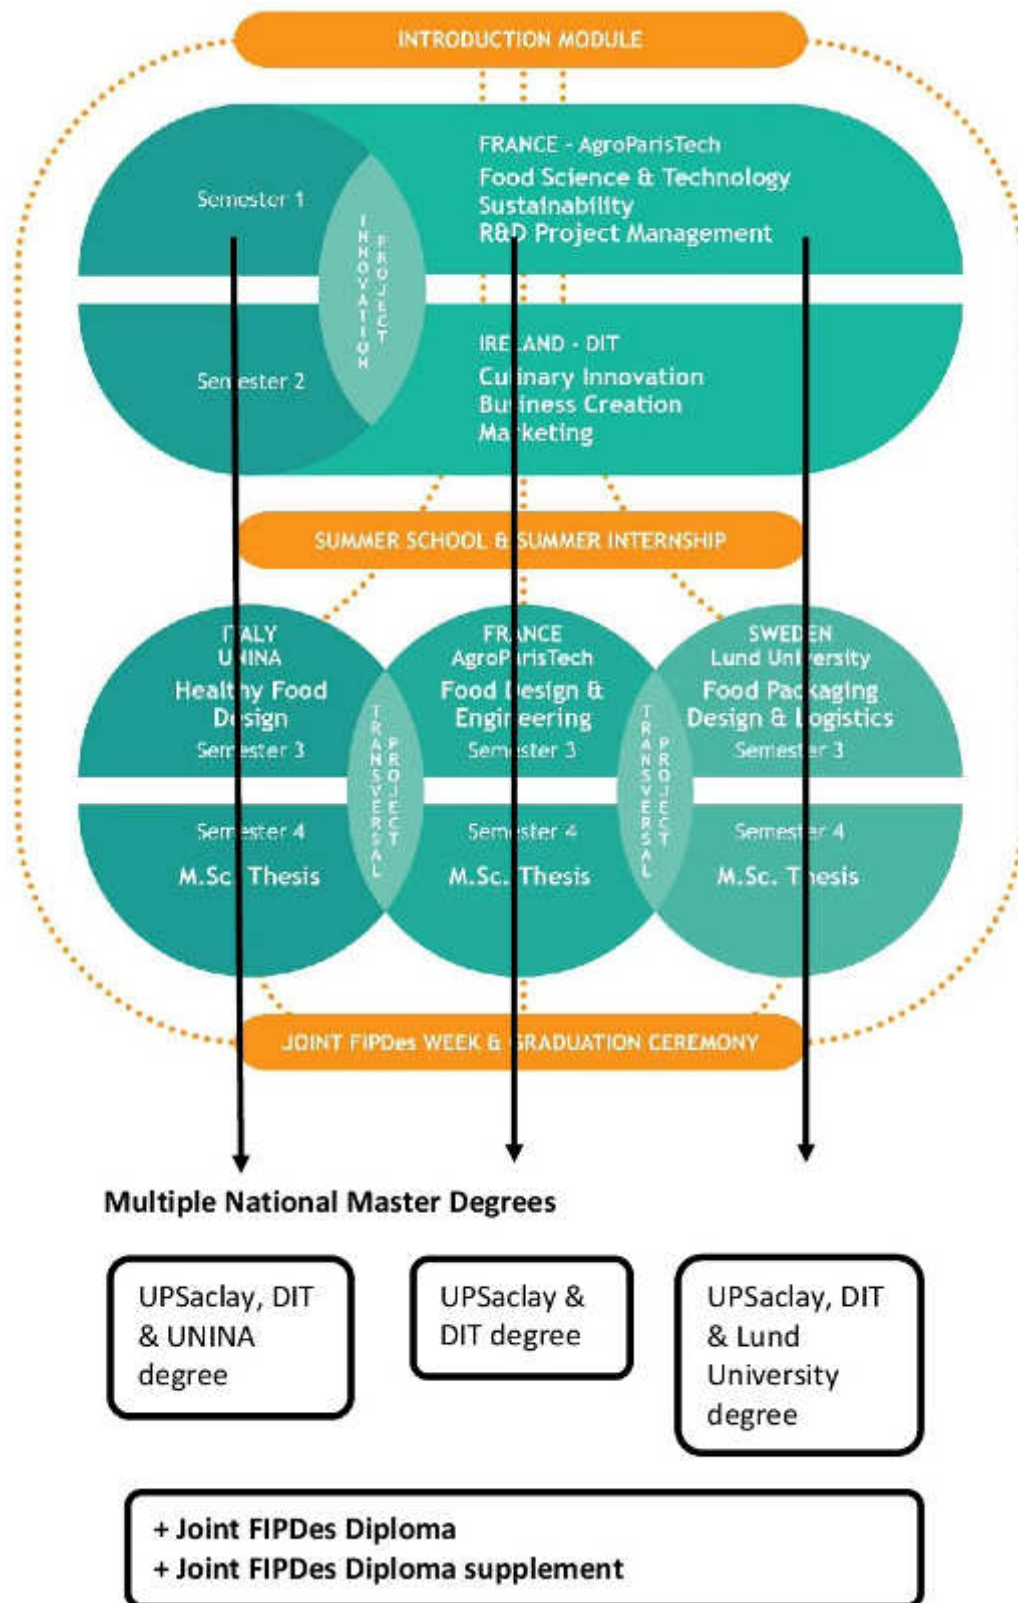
INTRODUCTION MODULE

Semester 1

INNOVATION PROJECT

FRANCE - AgroParisTech
Food Science & Technology
Sustainability
R&D Project Management

Semester 2

IRELAND - DIT
Culinary Innovation
Business Creation
Marketing

SUMMER SCHOOL & SUMMER INTERNSHIP

ITALY
UNINA
Healthy Food Design
Semester 3

TRANSVERSAL PROJECT

FRANCE
AgroParisTech
Food Design & Engineering
Semester 3

TRANSVERSAL PROJECT

SWEDEN
Lund University
Food Packaging Design & Logistics
Semester 3

Semester 4
M.Sc. Thesis

Semester 4
M.Sc. Thesis

Semester 4
M.Sc. Thesis

JOINT FIPDes WEEK & GRADUATION CEREMONY

Multiple National Master Degrees

UPSaclay, DIT & UNINA degree

UPSaclay & DIT degree

UPSaclay, DIT & Lund University degree

+ Joint FIPDes Diploma
+ Joint FIPDes Diploma supplement